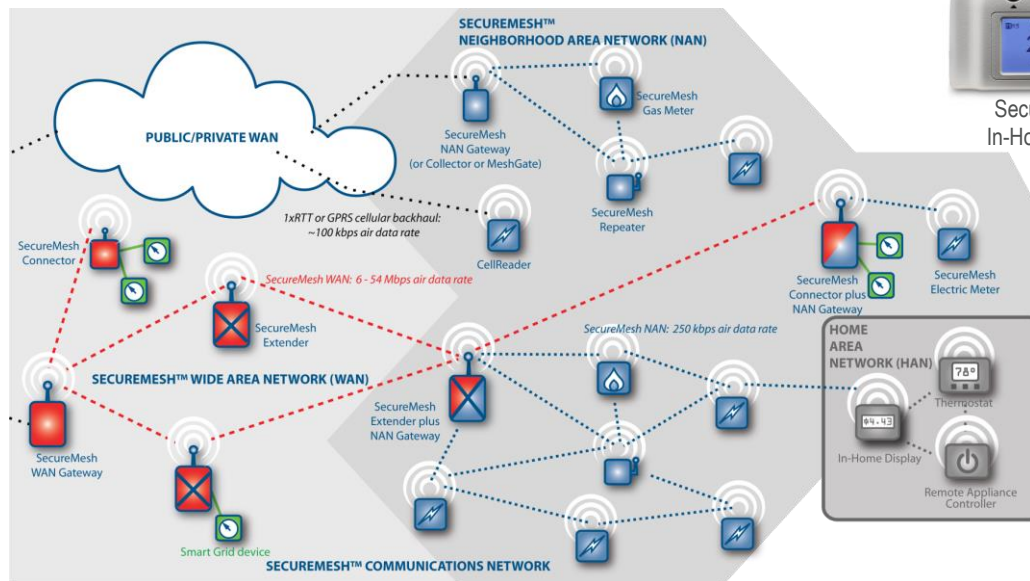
SECUREMESH™
NEIGHBORHOOD AREA NETWORK (NAN)

PUBLIC/PRIVATE WAN

SecureMesh NAN Gateway (or Collector or MeshGate)

SecureMesh Gas Meter

SecureMesh Repeater

Secu
In-Ho

1xRTT or GPRS cellular backhaul: ~100 kbps air data rate

CellReader

SecureMesh Connector

SecureMesh WAN: 6 - 54 Mbps air data rate

SecureMesh Extender

SecureMesh Connector plus NAN Gateway

SecureMesh Electric Meter

SecureMesh NAN: 250 kbps air data rate

HOME AREA NETWORK (HAN)

78°

Thermostat

04.43

In-Home Display

Remote Appliance Controller

SECUREMESH™ WIDE AREA NETWORK (WAN)

SecureMesh Extender plus NAN Gateway

SecureMesh WAN Gateway

Smart Grid device

SECUREMESH™ COMMUNICATIONS NETWORK